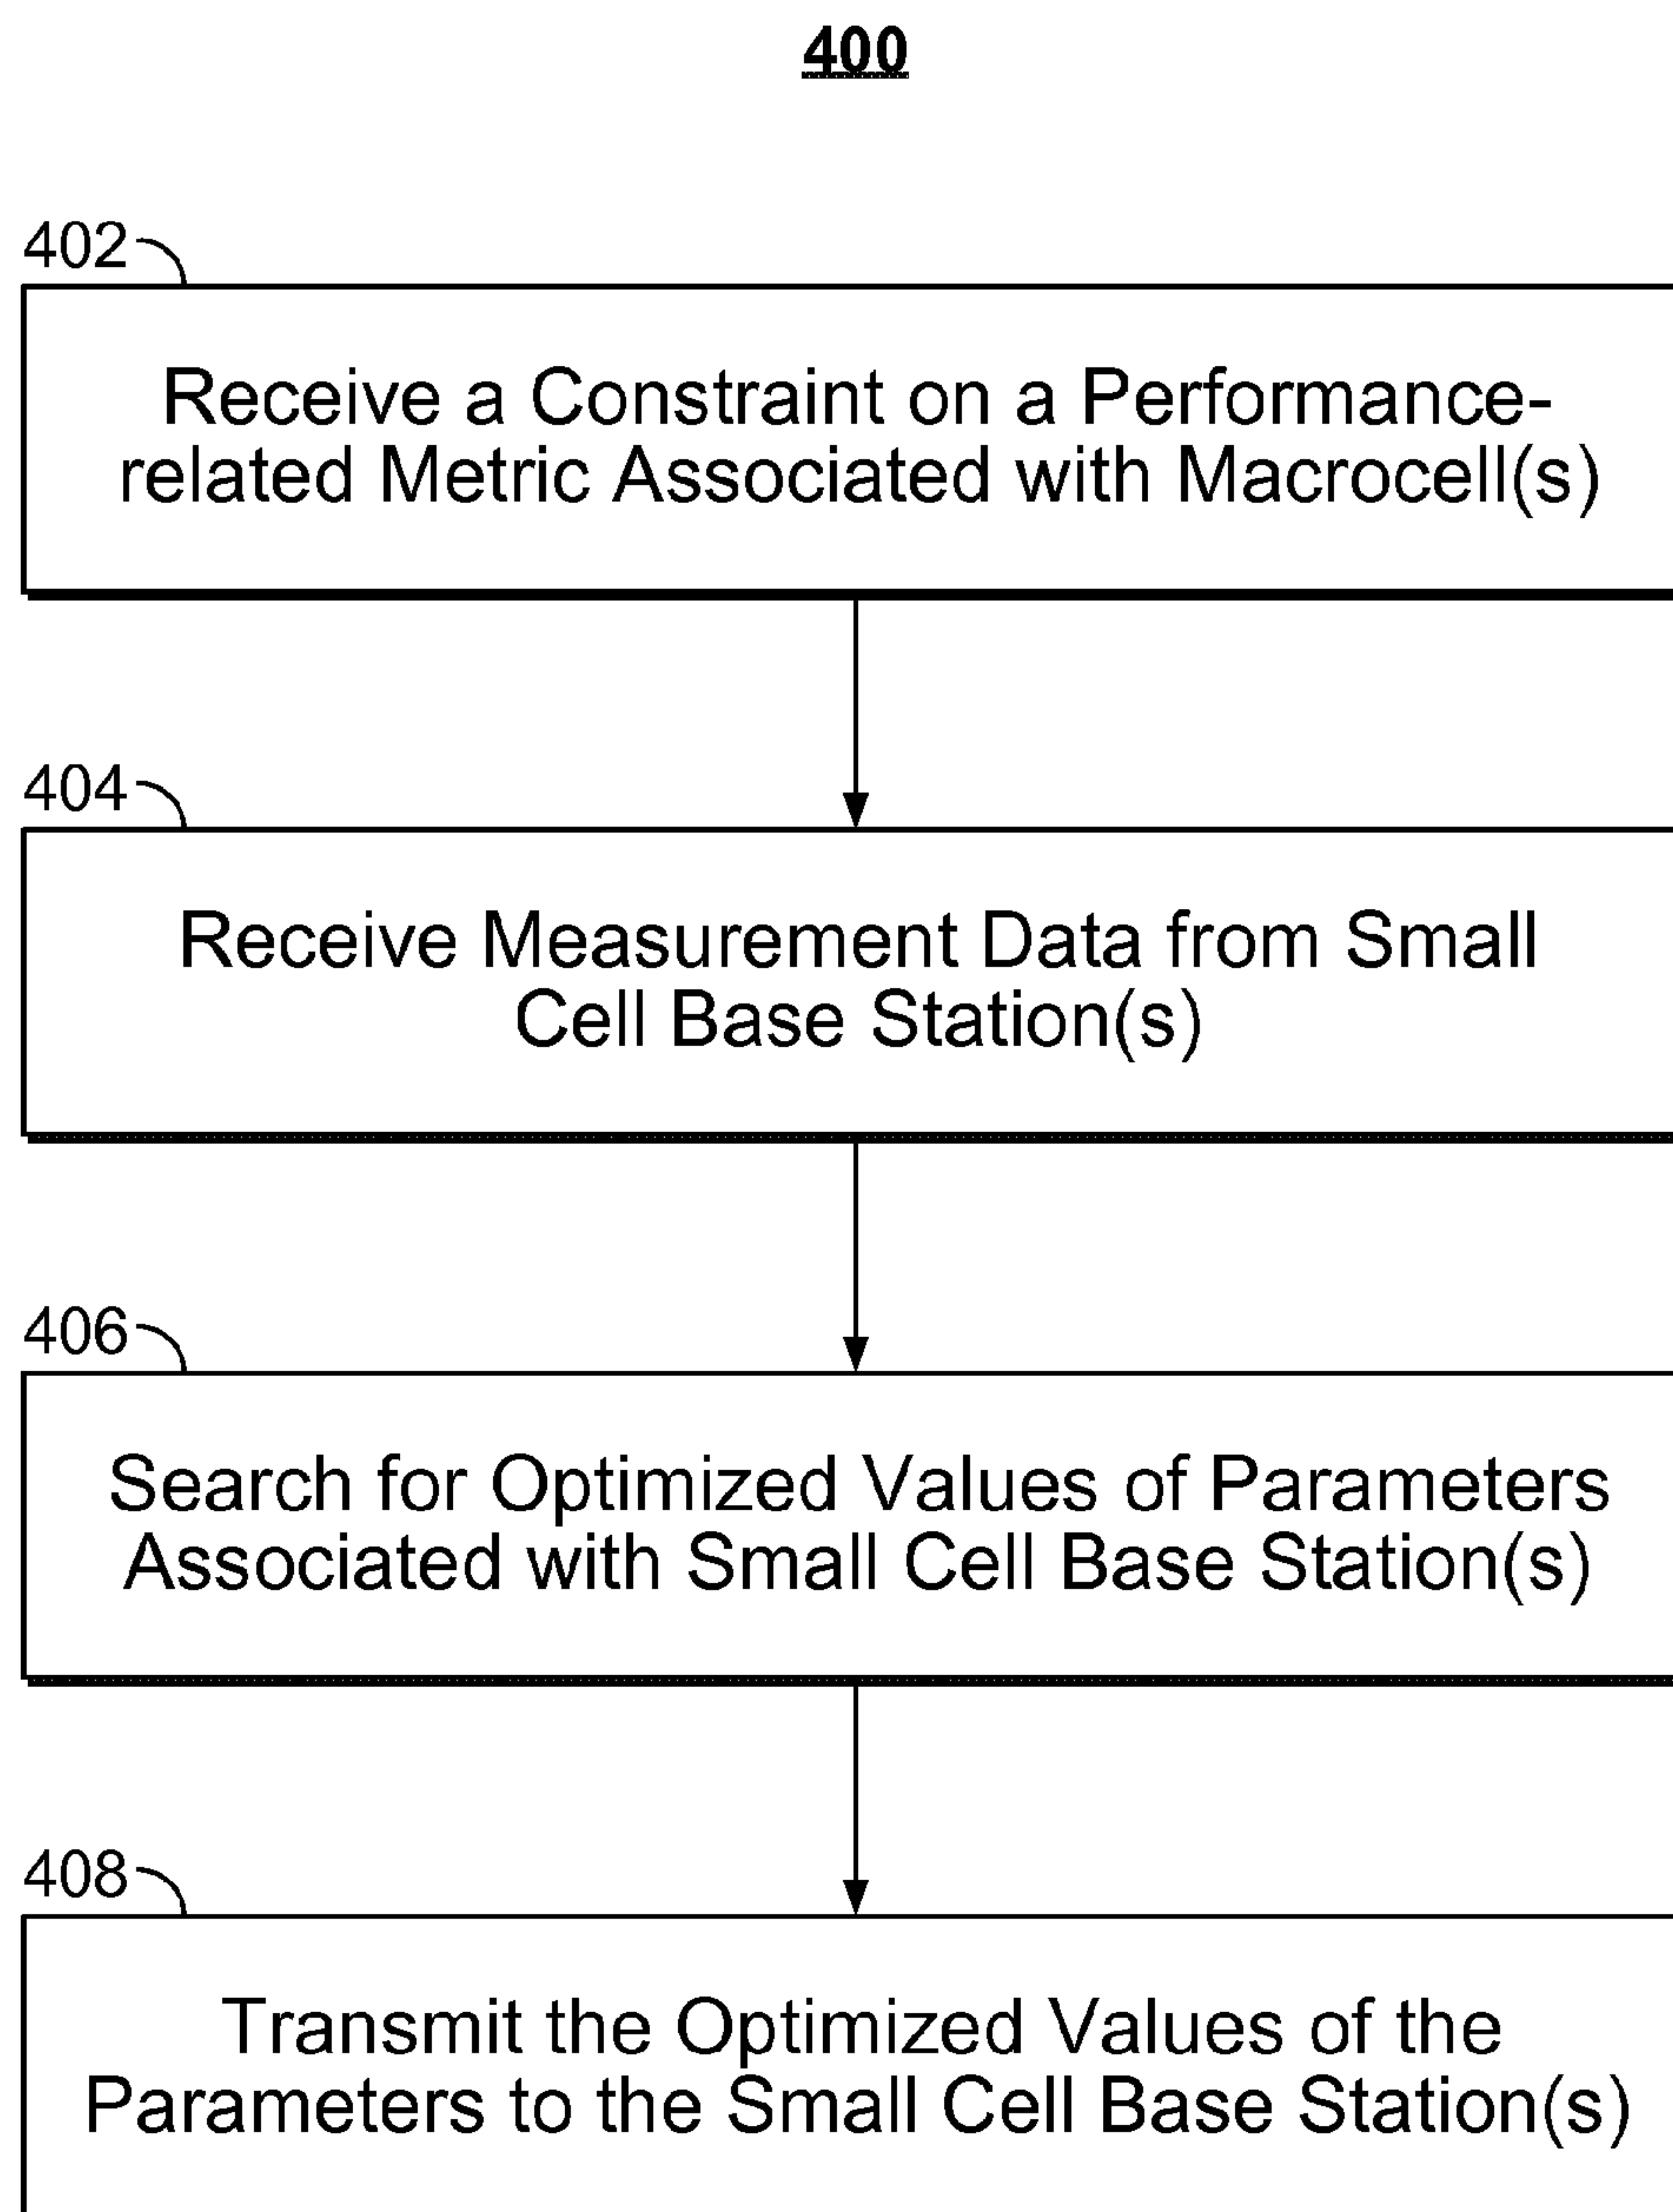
400

402

Receive a Constraint on a Performance-related Metric Associated with Macrocell(s)

404

Receive Measurement Data from Small Cell Base Station(s)

406

Search for Optimized Values of Parameters Associated with Small Cell Base Station(s)

408

Transmit the Optimized Values of the Parameters to the Small Cell Base Station(s)